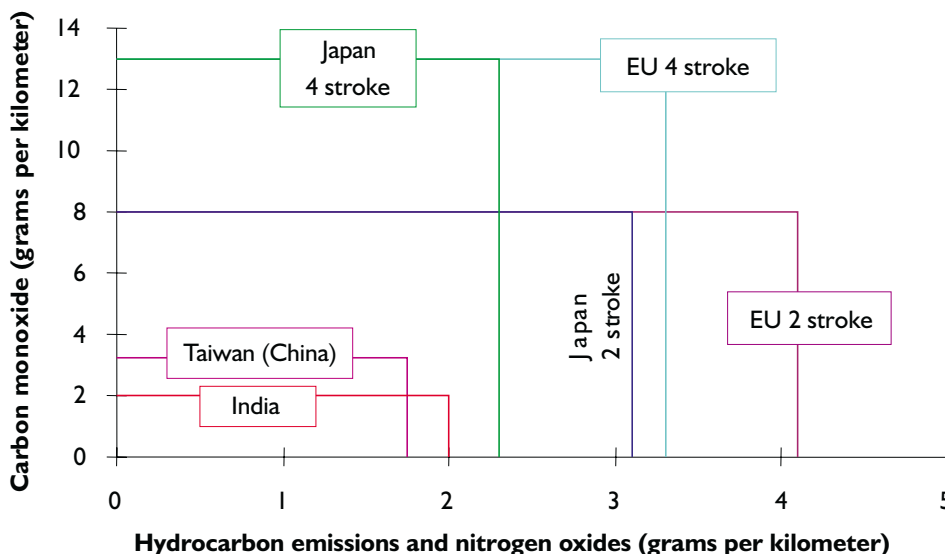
Carbon monoxide (grams per kilometer)

14
12
10
8
6
4
2
0

Japan
4 stroke

EU 4 stroke

Japan
2 stroke

EU 2 stroke

Taiwan (China)

India

0
1
2
3
4
5

Hydrocarbon emissions and nitrogen oxides (grams per kilometer)